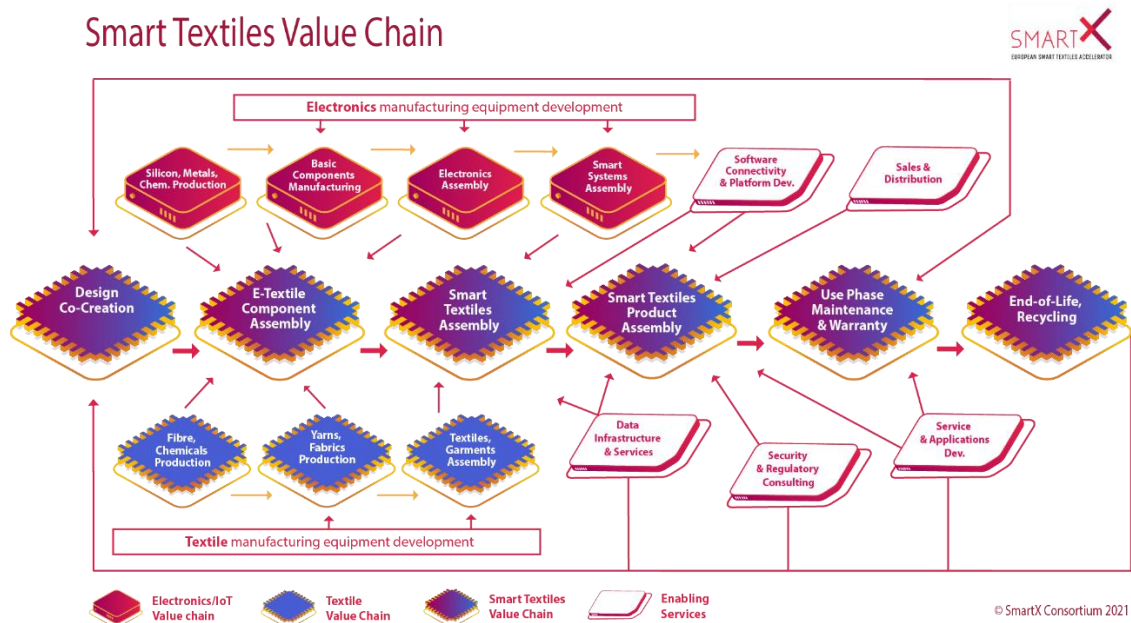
Smart Textiles Value Chain

SMARTX
EUROPEAN SMART TEXTILES ACCELERATOR

Electronics manufacturing equipment development

Silicon, Metals, Chem. Production

Basic Components Manufacturing

Electronics Assembly

Smart Systems Assembly

Software Connectivity & Platform Dev.

Sales & Distribution

Design Co-Creation

E-Textile Component Assembly

Smart Textiles Assembly

Smart Textiles Product Assembly

Use Phase Maintenance & Warranty

End-of-Life, Recycling

Fibre, Chemicals Production

Yarns, Fabrics Production

Textiles, Garments Assembly

Data Infrastructure & Services

Security & Regulatory Consulting

Service & Applications Dev.

Textile manufacturing equipment development

Electronics/IoT Value chain

Textile Value Chain

Smart Textiles Value Chain

Enabling Services

© SmartX Consortium 2021